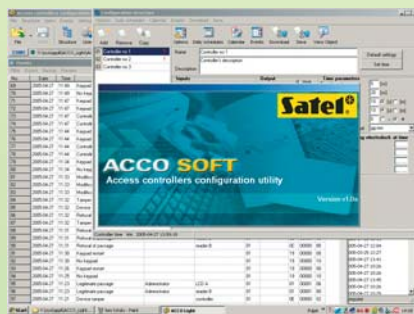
Satel

ACCO SOFT

Access controllers configuration utility

Version v1.0x

File Structure View

Add Remove Copy

Controller no 1
Controller no 2
Controller no 3

Name Controller no 1
Description Controller's description

Inputs Output Time parameters

Default settings
Set time

Nr Date Time

| 69 | 2005-04-27 | 11:44 |
|---|---|---|
| 70 | 2005-04-27 | 11:46 |
| 71 | 2005-04-27 | 11:47 |
| 72 | 2005-04-27 | 11:47 |
| 73 | 2005-04-27 | 11:48 |
| 74 | 2005-04-27 | 11:49 |
| 75 | 2005-04-27 | 11:50 |
| 76 | 2005-04-27 | 11:50 |
| 77 | 2005-04-27 | 11:51 |
| 78 | 2005-04-27 | 11:52 |
| 79 | 2005-04-27 | 11:53 |
| 80 | 2005-04-27 | 11:53 |
| 81 | 2005-04-27 | 11:54 |
| 82 | 2005-04-27 | 11:55 |
| 83 | 2005-04-27 | 11:56 |
| 84 | 2005-04-27 | 11:57 |
| 85 | 2005-04-27 | 11:58 |

Refusal of passage
Keypad tamper
No keypad
Keypad tamper
No keypad
Legitimate passage Administrator
Legitimate passage Administrator
Device tamper

Controller time Ver. 2005-04-27 13:55:10

ACCO Light